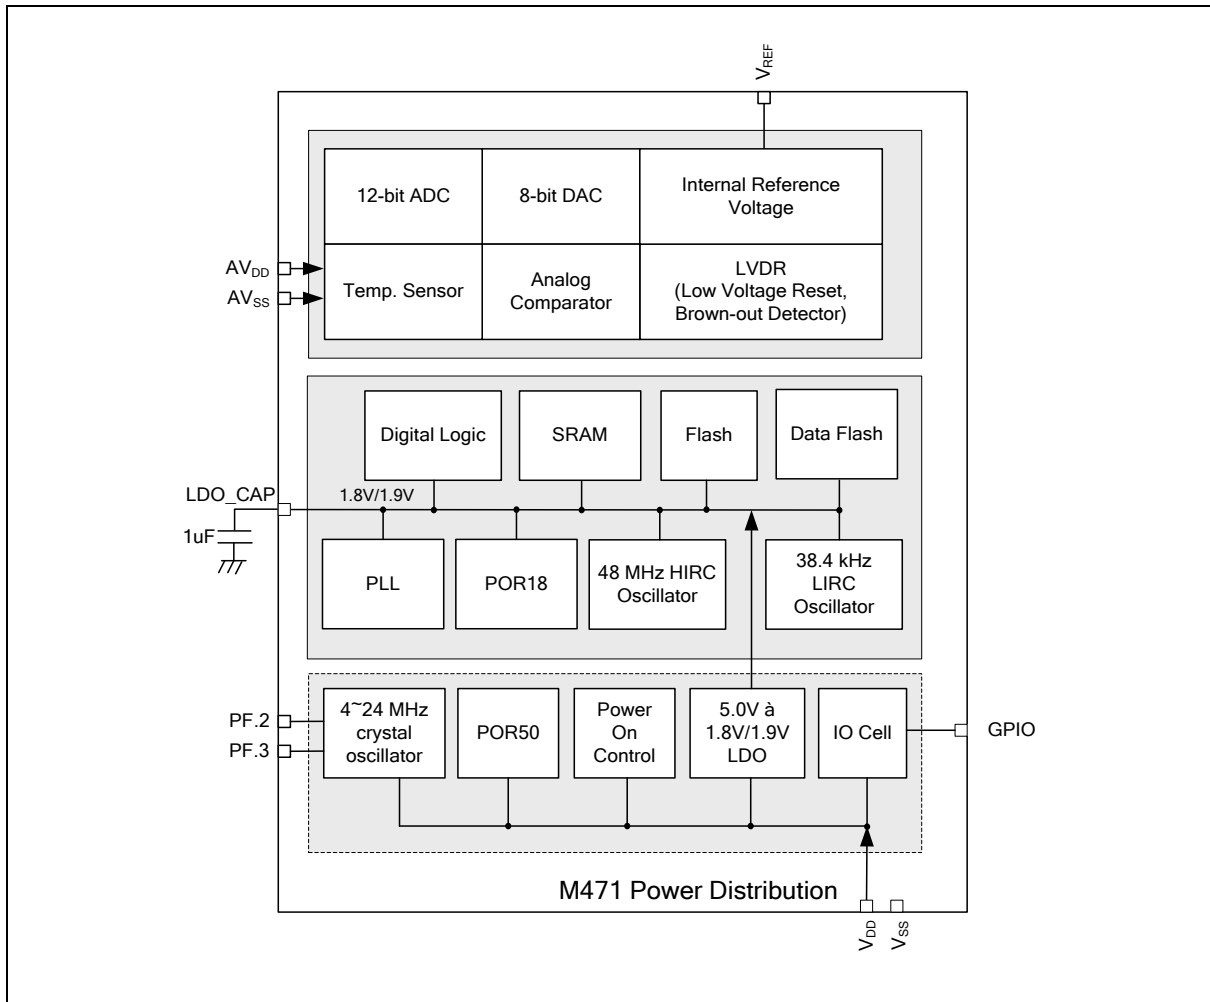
$V_{REF}$

12-bit ADC

8-bit DAC

Internal Reference Voltage

$AV_{DD}$

$AV_{SS}$

Temp. Sensor

Analog Comparator

LVDR (Low Voltage Reset, Brown-out Detector)

Digital Logic

SRAM

Flash

Data Flash

LDO_CAP

1.8V/1.9V

1uF

PLL

POR18

48 MHz HIRC Oscillator

38.4 kHz LIRC Oscillator

PF.2

PF.3

4~24 MHz crystal oscillator

POR50

Power On Control

5.0V à 1.8V/1.9V LDO

IO Cell

GPIO

M471 Power Distribution

$V_{DD}$

$V_{SS}$